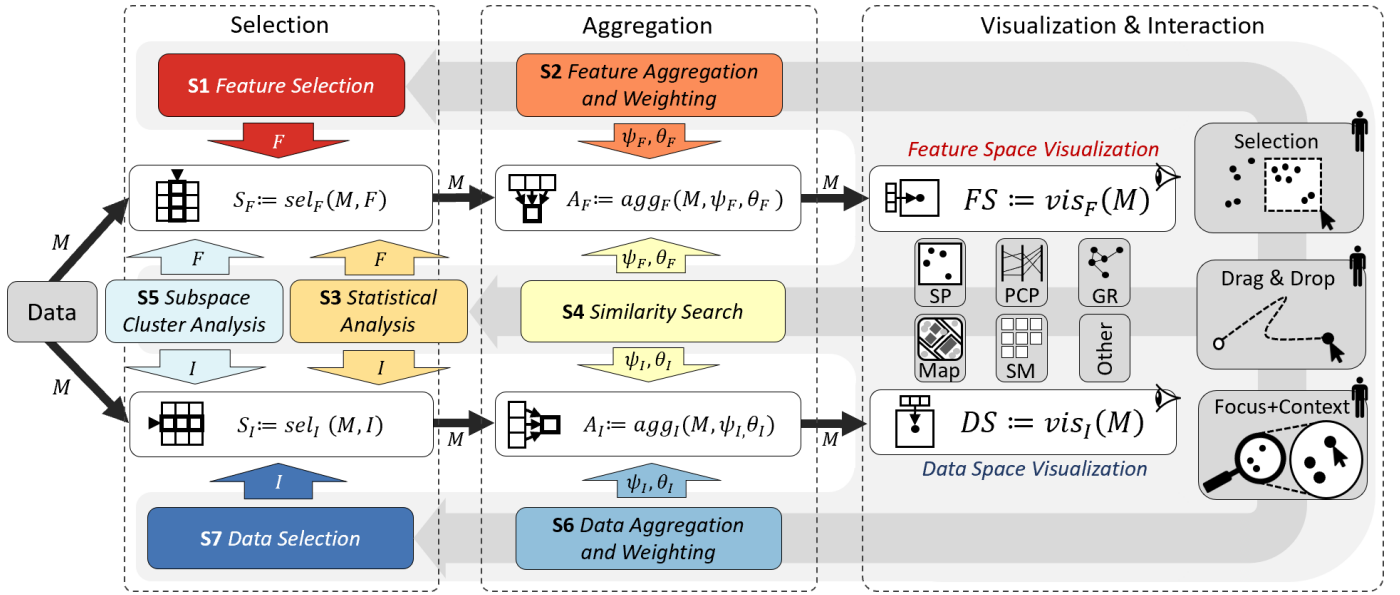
Selection

Aggregation

Visualization & Interaction

S1 Feature Selection

S2 Feature Aggregation and Weighting

$F$

$\psi_F, \theta_F$

Feature Space Visualization

Selection

$S_F := sel_F(M, F)$

$M$

$A_F := agg_F(M, \psi_F, \theta_F)$

$M$

$FS := vis_F(M)$

$M$

$F$

$F$

$\psi_F, \theta_F$

SP

PCP

GR

Drag & Drop

Data

S5 Subspace Cluster Analysis

S3 Statistical Analysis

S4 Similarity Search

Map

SM

Other

$M$

$I$

$I$

$\psi_I, \theta_I$

$S_I := sel_I\ (M, I)$

$A_I := agg_I(M, \psi_I, \theta_I)$

$DS := vis_I(M)$

Focus+Context

$M$

$M$

Data Space Visualization

$I$

$\psi_I, \theta_I$

S7 Data Selection

S6 Data Aggregation and Weighting